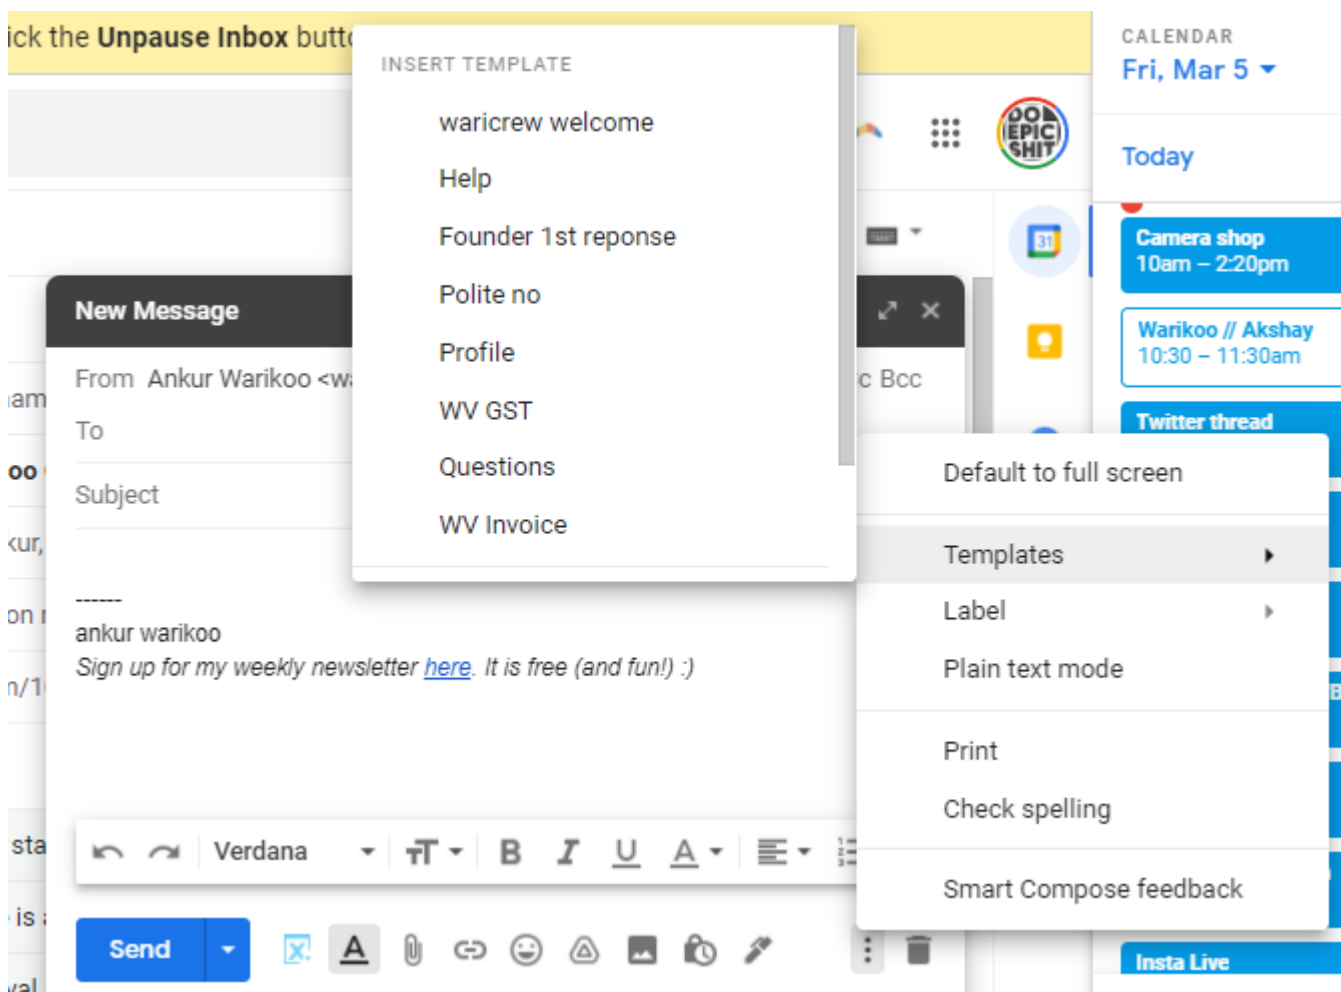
ick the **Unpause Inbox** butt

INSERT TEMPLATE

waricrew welcome

Help

Founder 1st reponse

Polite no

Profile

WV GST

Questions

WV Invoice

DO EPIC SHIT

CALENDAR

Fri, Mar 5

Today

31

Camera shop
10am – 2:20pm

Warikoo // Akshay
10:30 – 11:30am

Twitter thread

Insta Live

New Message

From Ankur Warikoo <w

c Bcc

To

Subject

am

oo

kur,

on

n/1

sta

is

val

-------
ankur warikoo
*Sign up for my weekly newsletter here. It is free (and fun!) :)*

Default to full screen

Templates

Label

Plain text mode

Print

Check spelling

Smart Compose feedback

Verdana

Send